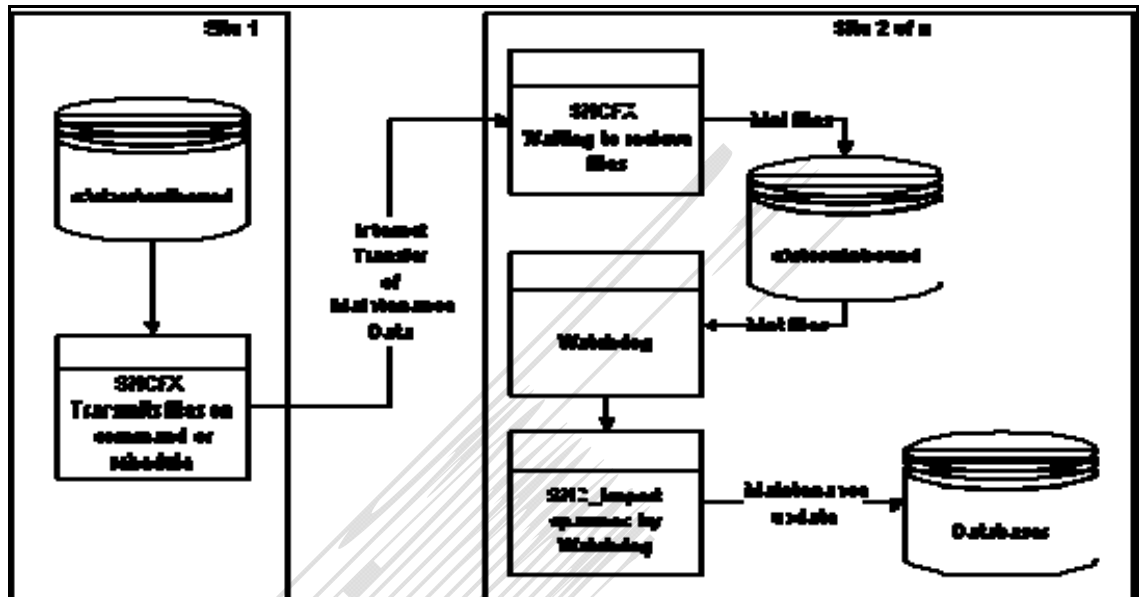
Site 1

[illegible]

SNCFX Transmit files on command or schedule

Internet Transfer of Maintenance Data

Site 2 of n

SNCFX Waiting to receive files

Mnt files

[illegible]

Watchdog

Mnt files

SNC_Import spawned by Watchdog

Maintenance update

Databases